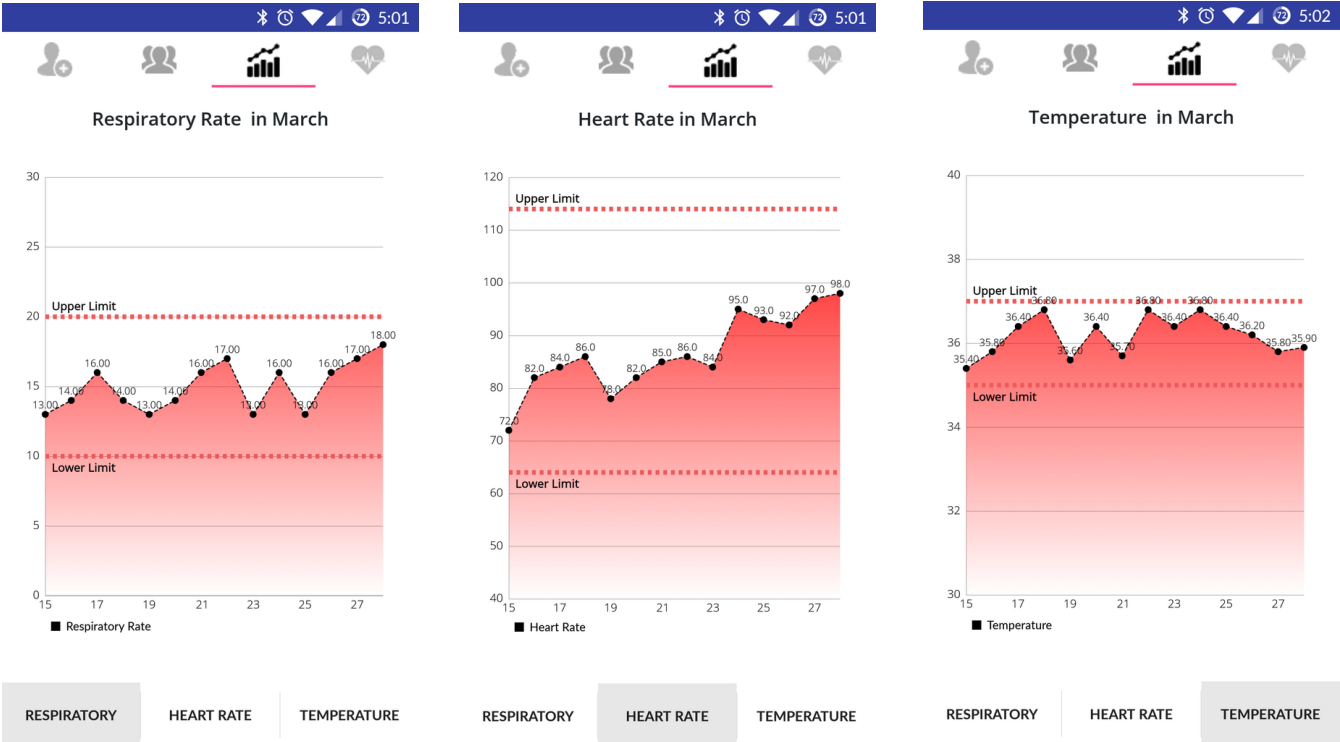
72 5:01

Respiratory Rate in March

30
25
Upper Limit
20
15
10
Lower Limit
5
0

13.00 14.00 16.00 14.00 13.00 14.00 16.00 17.00 13.00 16.00 13.00 16.00 17.00 18.00

15 17 19 21 23 25 27

■ Respiratory Rate

RESPIRATORY HEART RATE TEMPERATURE

72 5:01

Heart Rate in March

120
Upper Limit
110
100
90
80
70
60
Lower Limit
50
40

72.0 82.0 84.0 86.0 78.0 82.0 85.0 86.0 84.0 95.0 93.0 92.0 97.0 98.0

15 17 19 21 23 25 27

■ Heart Rate

RESPIRATORY HEART RATE TEMPERATURE

72 5:02

Temperature in March

40
38
Upper Limit
36
Lower Limit
34
32
30

35.40 35.80 36.40 36.80 35.60 36.40 35.70 36.80 36.40 36.80 36.40 36.20 35.80 35.90

15 17 19 21 23 25 27

■ Temperature

RESPIRATORY HEART RATE TEMPERATURE